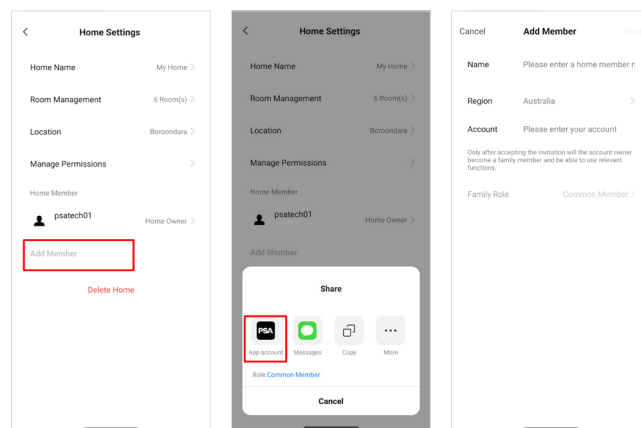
<

Home Settings

Home Name My Home >

Room Management 6 Room(s) >

Location Boroondara >

Manage Permissions >

Home Member

psatech01 Home Owner >

Add Member

Delete Home

<

Home Settings

Home Name My Home >

Room Management 6 Room(s) >

Location Boroondara >

Manage Permissions >

Home Member

psatech01 Home Owner >

Add Member

Share

PSA App account

Messages

Copy

More

Role:Common Member

Cancel

Cancel Add Member Save

Name Please enter a home member n

Region Australia >

Account Please enter your account

Only after accepting the invitation will the account owner become a family member and be able to use relevant functions.

Family Role Common Member >